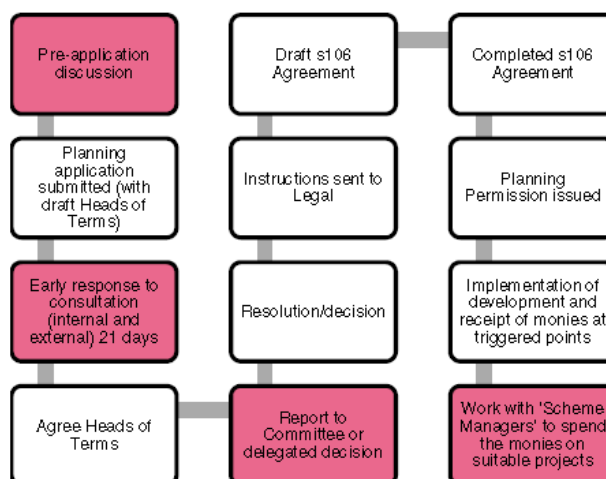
Pre-application discussion

Planning application submitted (with draft Heads of Terms)

Early response to consultation (internal and external) 21 days

Agree Heads of Terms

Report to Committee or delegated decision

Resolution/decision

Instructions sent to Legal

Draft s106 Agreement

Completed s106 Agreement

Planning Permission issued

Implementation of development and receipt of monies at triggered points

Work with 'Scheme Managers' to spend the monies on suitable projects